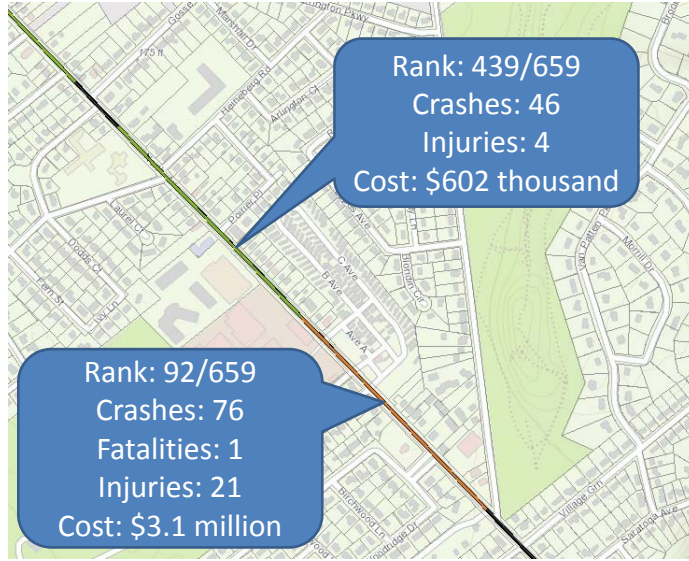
Rank: 439/659
Crashes: 46
Injuries: 4
Cost: $602 thousand

Rank: 92/659
Crashes: 76
Fatalities: 1
Injuries: 21
Cost: $3.1 million

Gossa
Marshall Dr
175 ft
Harneberg Rd
Arlington Ct
Laurel Ct
Dods Ct
Fern St
Ivy Ln
Prairie Dr
C Ave
B Ave
Ave A
Blandin Cir
Van Patten Dr
Merrill Dr
Birchwood Ln
Village Grn
Saratoga Ave